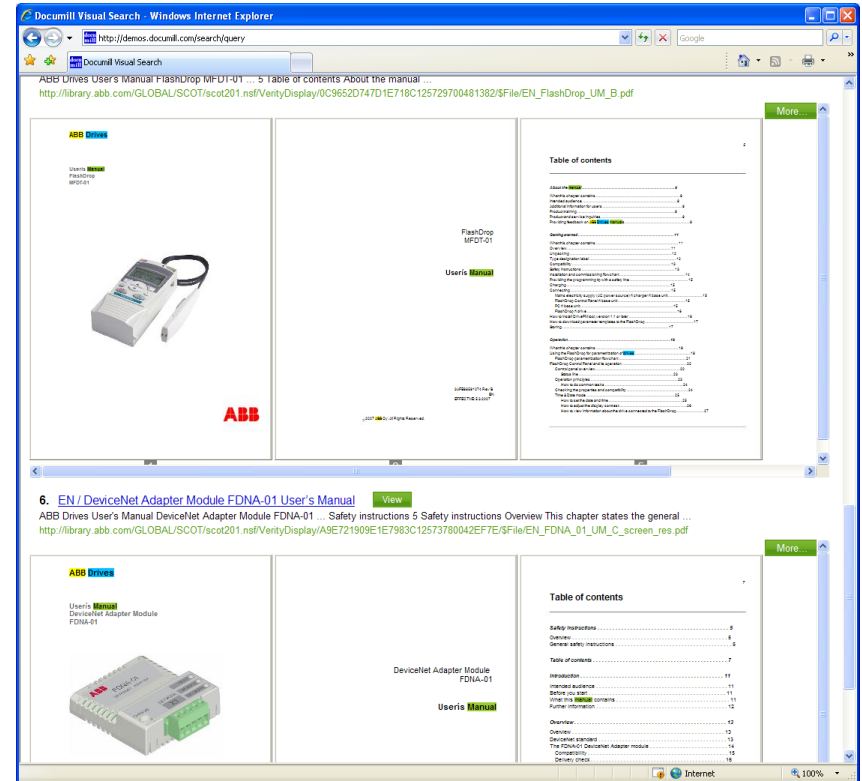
Documill Visual Search - Windows Internet Explorer

http://demos.documill.com/search/query

Google

Documill Visual Search

ABB Drives User's Manual FlashDrop MFDT-01 ... 5 Table of contents About the manual ...
http://library.abb.com/GLOBAL/SCOT/scot201.nsf/VerityDisplay/0C9652D747D1E718C125729700481382/$File/EN_FlashDrop_UM_B.pdf

More...

ABB Drives

User's Manual
FlashDrop
MFDT-01

ABB

FlashDrop
MFDT-01

User's Manual

© 2007 ABB Oy. All Rights Reserved.

Table of contents

About the manual

Getting started

Operation

6. EN / DeviceNet Adapter Module FDNA-01 User's Manual

View

ABB Drives User's Manual DeviceNet Adapter Module FDNA-01 ... Safety instructions 5 Safety instructions Overview This chapter states the general ...
http://library.abb.com/GLOBAL/SCOT/scot201.nsf/VerityDisplay/A9E721909E1E7983C12573780042EF7E/$File/EN_FDNA_01_UM_C_screen_res.pdf

More...

ABB Drives

User's Manual
DeviceNet Adapter Module
FDNA-01

DeviceNet Adapter Module
FDNA-01

User's Manual

Table of contents

Safety instructions .... 5
Overview .... 5
General safety instructions .... 5

Table of contents .... 7

Introduction .... 11
Intended audience .... 11
Before you start .... 11
What this manual contains .... 11
Further information .... 12

Overview .... 13
Overview .... 13
DeviceNet standard .... 13
The FDNA-01 DeviceNet Adapter module .... 14
Compatibility .... 15
Delivery check .... 15

Internet

100%